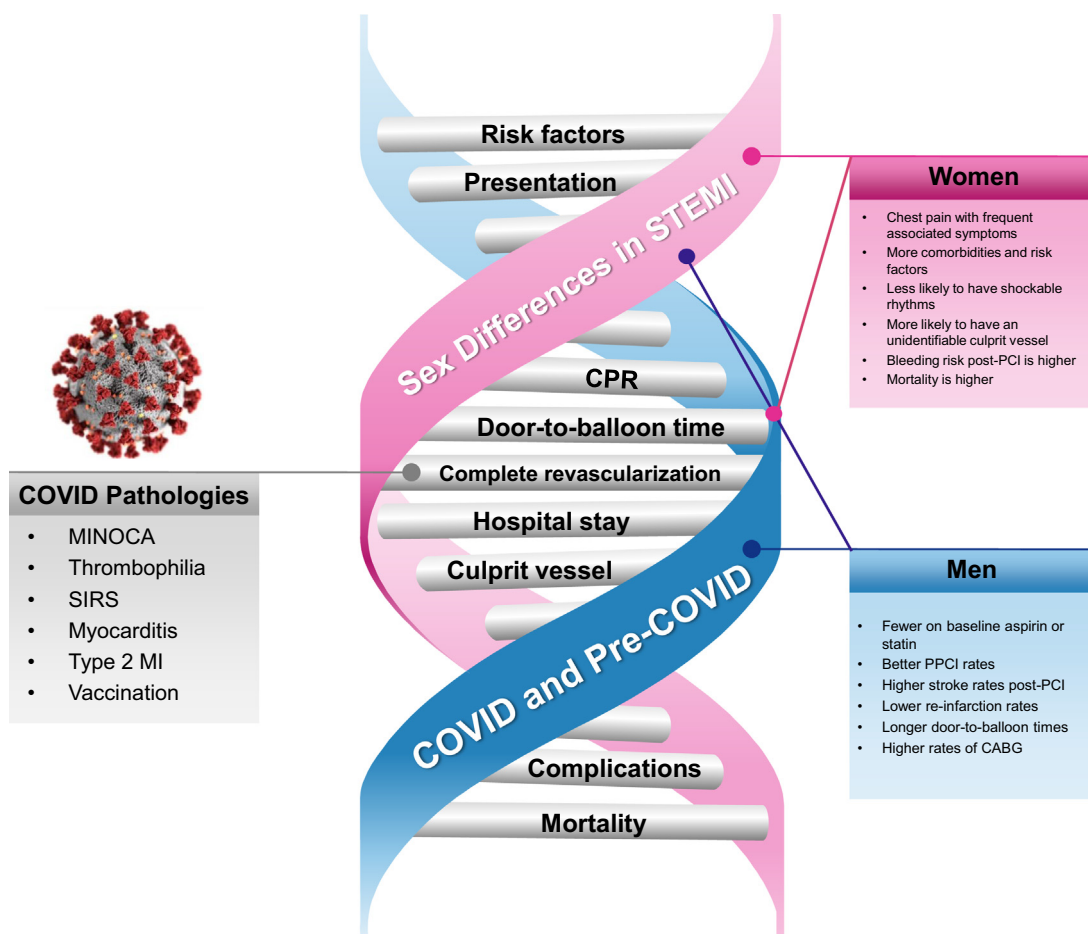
Risk factors

Presentation

Sex Differences in STEMI

CPR

Door-to-balloon time

Complete revascularization

Hospital stay

Culprit vessel

COVID and Pre-COVID

Complications

Mortality

COVID Pathologies

- MINOCA
- Thrombophilia
- SIRS
- Myocarditis
- Type 2 MI
- Vaccination

Women

- Chest pain with frequent associated symptoms
- More comorbidities and risk factors
- Less likely to have shockable rhythms
- More likely to have an unidentifiable culprit vessel
- Bleeding risk post-PCI is higher
- Mortality is higher

Men

- Fewer on baseline aspirin or statin
- Better PPCI rates
- Higher stroke rates post-PCI
- Lower re-infarction rates
- Longer door-to-balloon times
- Higher rates of CABG